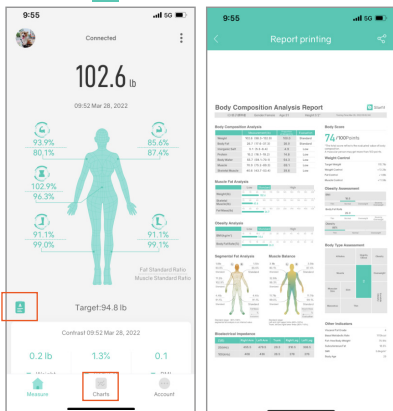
9:55

5G

Connected

102.6 lb

09:52 Mar 28, 2022

93.9%

80.1%

85.6%

87.4%

102.9%

96.3%

91.1%

99.0%

91.1%

99.1%

Fat Standard Ratio

Muscle Standard Ratio

Target:94.8 lb

Contrast 09:52 Mar 28, 2022

0.2 lb

1.3%

0.1

Measure

Charts

Account

9:55

5G

Report printing

Body Composition Analysis Report

Body Composition Analysis

Body Score

74/100Points

Weight Control

Muscle-Fat Analysis

Obesity Assessment

Obesity Analysis

Body Type Assessment

Segmental Fat Analysis

Muscle Balance

Bioelectrical Impedance

Other Indicators